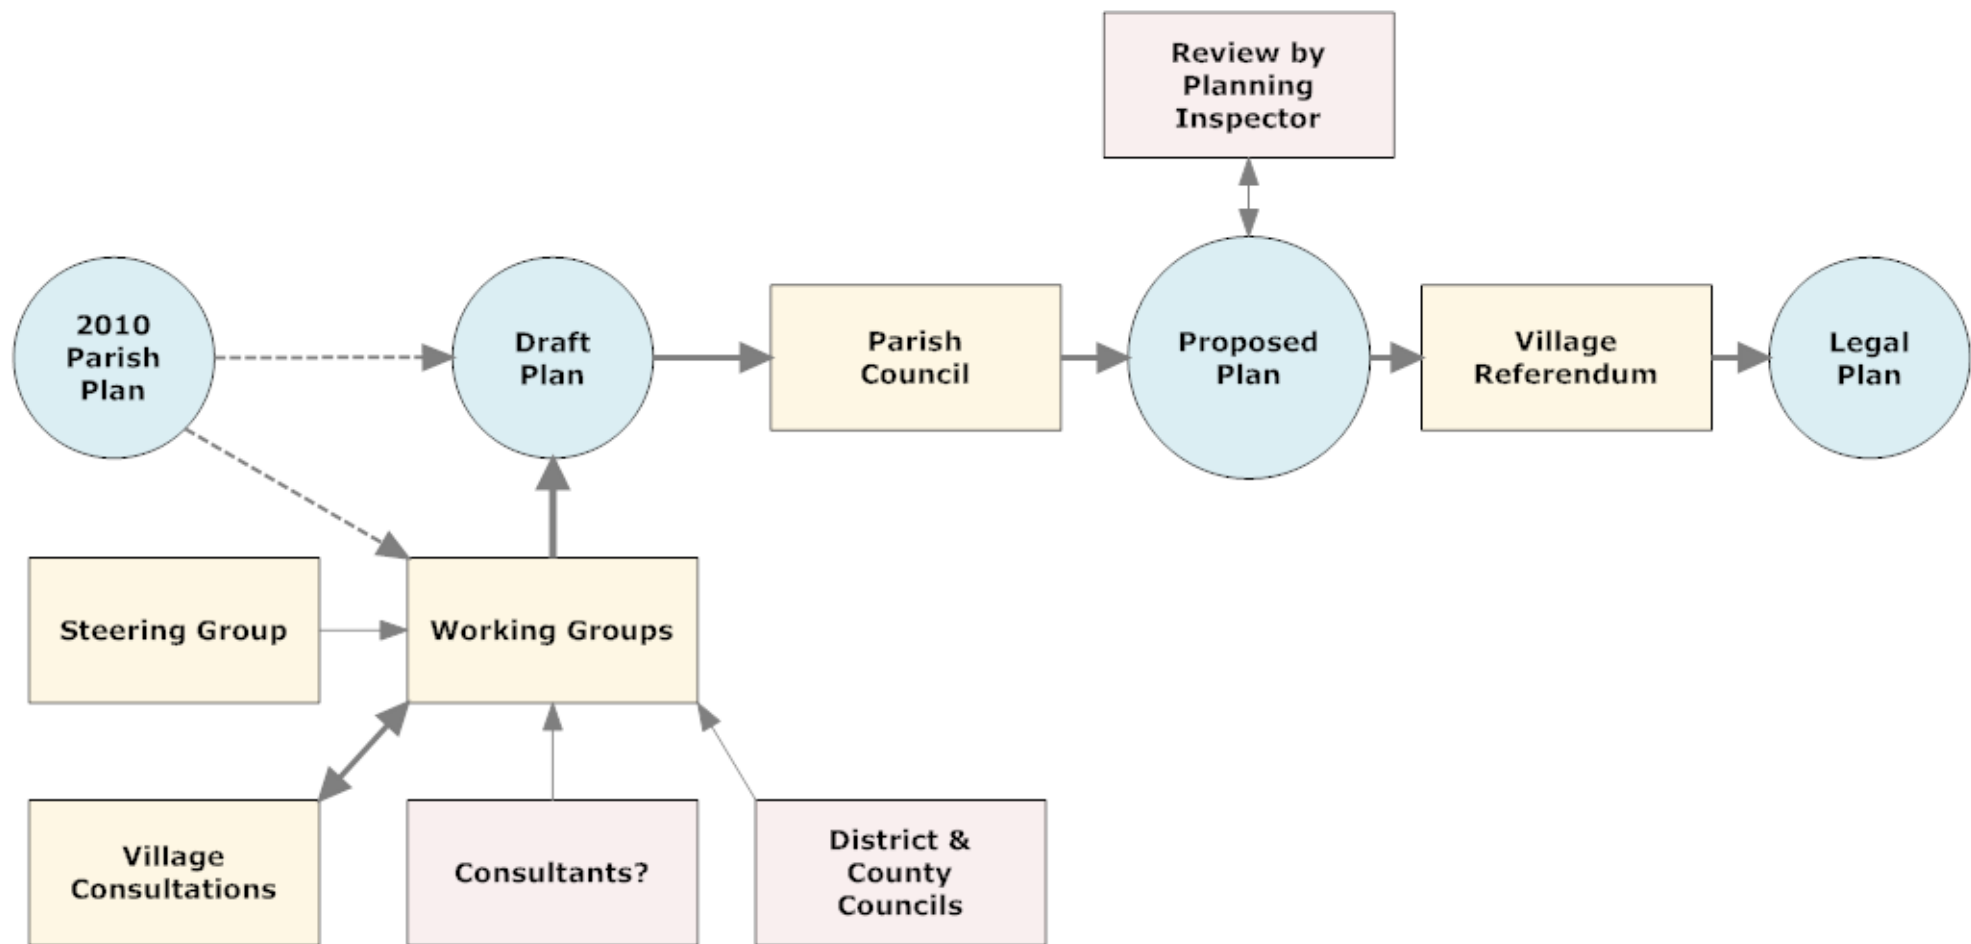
Review by Planning Inspector

2010 Parish Plan

Draft Plan

Parish Council

Proposed Plan

Village Referendum

Legal Plan

Steering Group

Working Groups

Village Consultations

Consultants?

District & County Councils